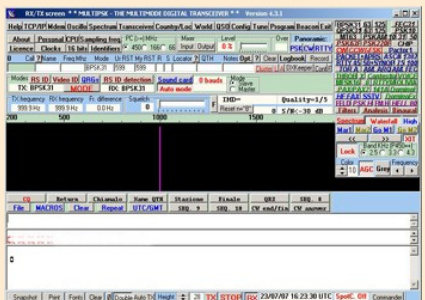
RX/TX screen * * MULTIPSK - THE MULTIMODE DIGITAL TRANSCEIVER * * Version 4.3.1

Help TCP/IP Modem Oscillo Spectrum Transceiver Country/Loc World QSO Config Tune Program Beacon Exit

About Personal CPU/Sampling freq PC (>) MHz Mixer Level Over Panoramic

Licence Clocks 16 bits Identifiers 450 166 66 Input Output 0 % PSECWRITY

Call Name Freq/Mhz Mode Ur RST My RST R S Locator QTH Notes Opt. Clear Logbook Record

BPSK31 599 599

Modes RS ID Video ID QRG RS ID detection Sound card 0 baud Mode

TX: BPSK31 MODE RX: BPSK31 Auto mode Slave Master

TX frequency RX frequency Fr. difference Squelch IMD= Quality=1/5

999.9 Hz 999.9 Hz 0.0 Hz 0 S/N=-30 dB

200 500 1000 1500

CQ Return Chiamata Name QTH Stazione Finale QRZ SEQ 8

FILE MACROS Clear Repeat UTC/GMT SEQ 9 SEQ 10 CW end/fin CW answer

BPSK31 63 125 FEC31

BPSK250 PSK10 PSK63F

Spectrum Waterfall High

Lock Color 10 AGC Grey Frequency

Snapshot Print Fonts Clear Double Auto TX Height 28 TX STOP RX 23/07/07 16:23:30 UTC SpotC Off Commander